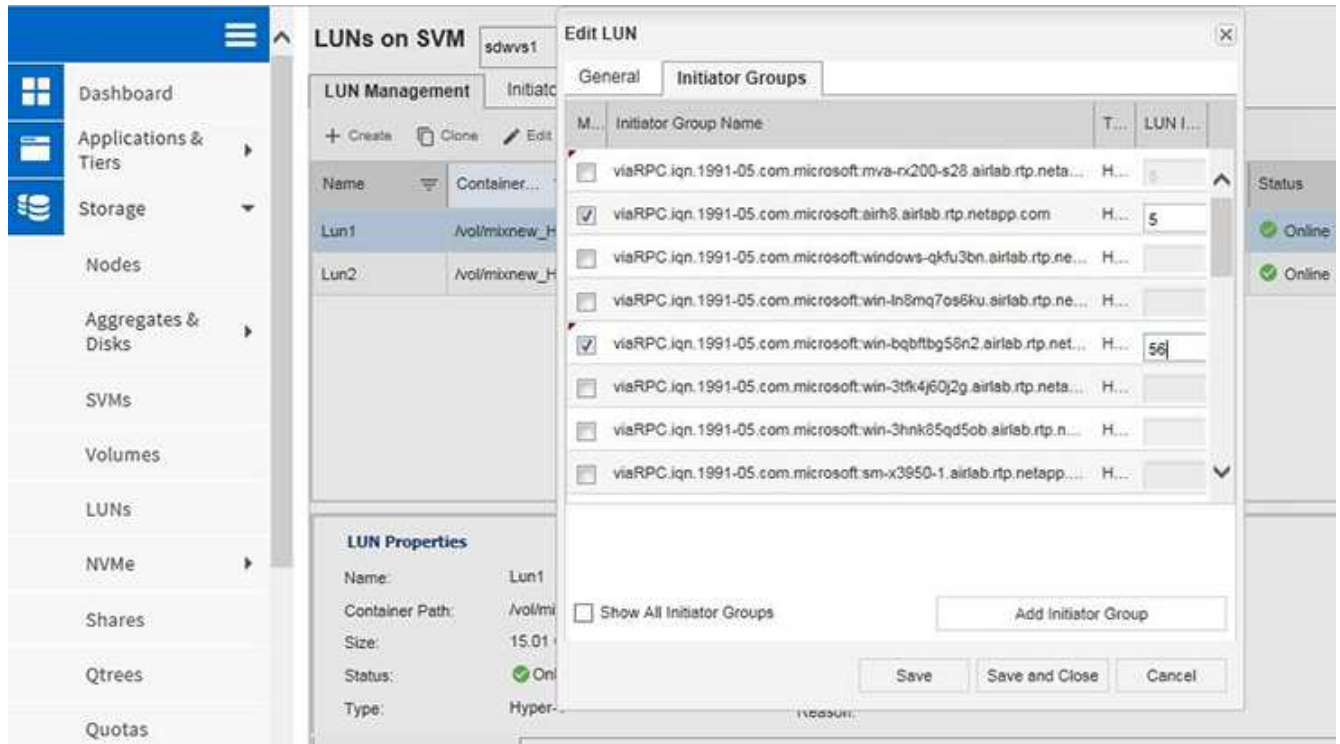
Dashboard
Applications & Tiers
Storage
Nodes
Aggregates & Disks
SVMs
Volumes
LUNs
NVMe
Shares
Qtrees
Quotas

LUNs on SVM sdwvs1

LUN Management Initiato

+ Create Clone Edit

| Name | Container... |
|---|---|
| Lun1 | /vol/mixnew_H |
| Lun2 | /vol/mixnew_H |

Status
Online
Online

LUN Properties
Name: Lun1
Container Path: /vol/mi
Size: 15.01
Status: Onl
Type: Hyper-
Reason:

Edit LUN

General Initiator Groups

| M... | Initiator Group Name | T... | LUN I... |
|---|---|---|---|
| ☐ | viaRPC.iqn.1991-05.com.microsoft:mva-rx200-s28.airlab.rtp.neta... | H... | 0 |
| ☑ | viaRPC.iqn.1991-05.com.microsoft:airh8.airlab.rtp.netapp.com | H... | 5 |
| ☐ | viaRPC.iqn.1991-05.com.microsoft:windows-qkfu3bn.airlab.rtp.ne... | H... | |
| ☐ | viaRPC.iqn.1991-05.com.microsoft:win-ln8mq7os6ku.airlab.rtp.ne... | H... | |
| ☑ | viaRPC.iqn.1991-05.com.microsoft:win-bqbftbg58n2.airlab.rtp.net... | H... | 56 |
| ☐ | viaRPC.iqn.1991-05.com.microsoft:win-3tfk4j60j2g.airlab.rtp.neta... | H... | |
| ☐ | viaRPC.iqn.1991-05.com.microsoft:win-3hnk85qd5ob.airlab.rtp.n... | H... | |
| ☐ | viaRPC.iqn.1991-05.com.microsoft:sm-x3950-1.airlab.rtp.netapp.... | H... | |

Show All Initiator Groups
Add Initiator Group

Save Save and Close Cancel